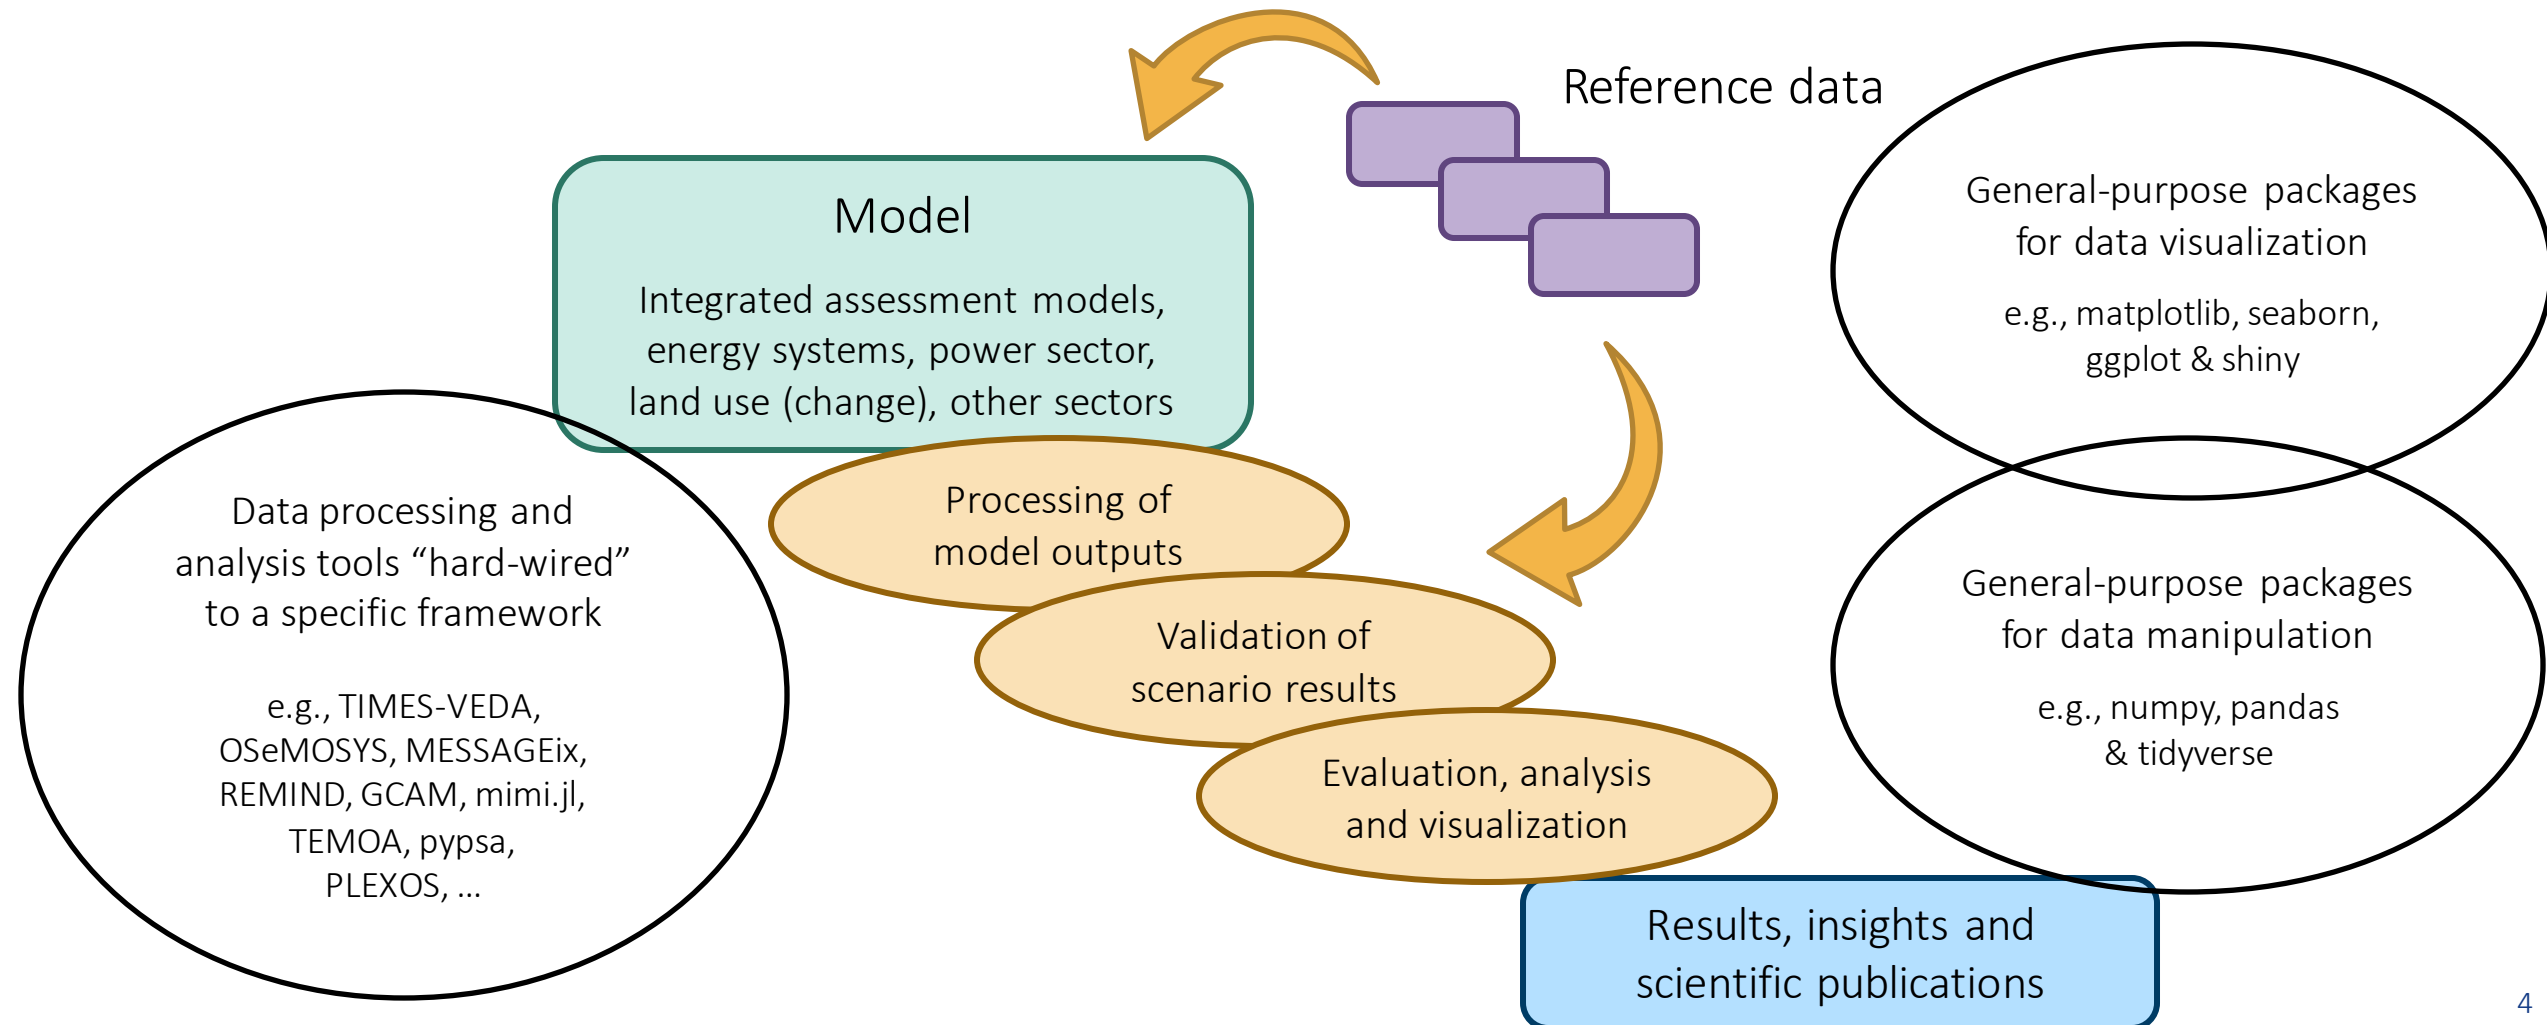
Reference data

Model

Integrated assessment models, energy systems, power sector, land use (change), other sectors

General-purpose packages for data visualization

e.g., matplotlib, seaborn, ggplot & shiny

Data processing and analysis tools “hard-wired” to a specific framework

e.g., TIMES-VEDA, OSeMOSYS, MESSAGEix, REMIND, GCAM, mimi.jl, TEMOA, pypsa, PLEXOS, …

Processing of model outputs

Validation of scenario results

Evaluation, analysis and visualization

General-purpose packages for data manipulation

e.g., numpy, pandas & tidyverse

Results, insights and scientific publications

4